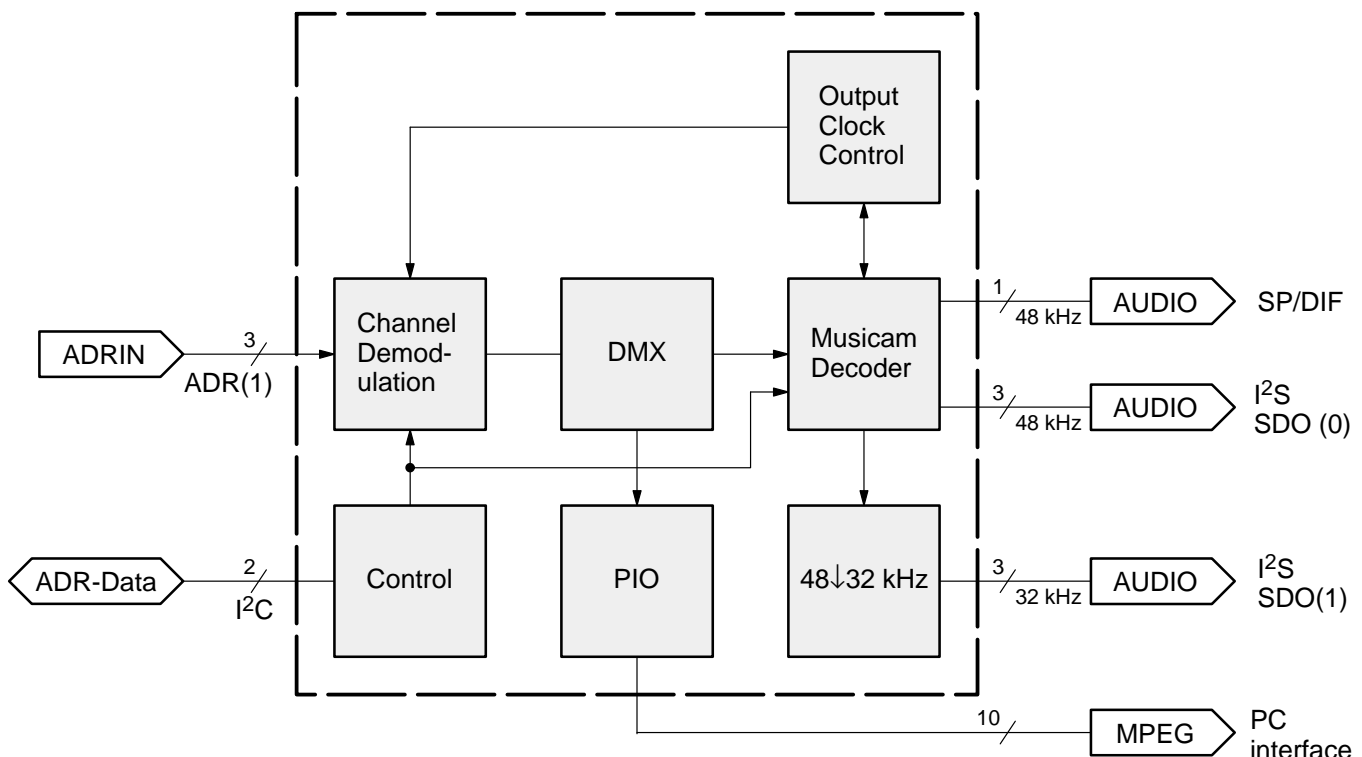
Output Clock Control

ADRIN

3

ADR(1)

Channel Demodulation

DMX

Musicam Decoder

1

48 kHz

AUDIO

SP/DIF

3

48 kHz

AUDIO

$I^2S$ SDO (0)

ADR-Data

2

$I^2C$

Control

PIO

48↓32 kHz

3

32 kHz

AUDIO

$I^2S$ SDO(1)

10

MPEG

PC interface